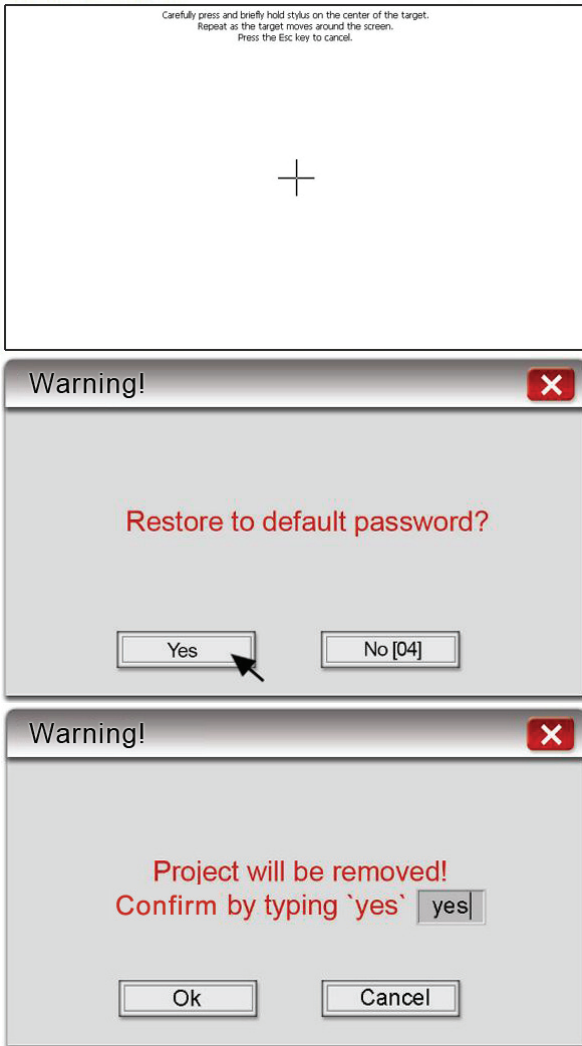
Carefully press and briefly hold stylus on the center of the target.
Repeat as the target moves around the screen.
Press the Esc key to cancel.

Warning!

Restore to default password?

Yes

No [04]

Warning!

Project will be removed!
Confirm by typing `yes` yes

Ok

Cancel